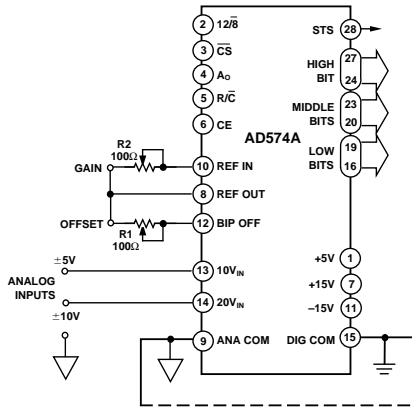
2 12/$\overline{8}$
3 $\overline{CS}$
4 A$_O$
5 R/$\overline{C}$
6 CE
AD574A
STS 28
27 HIGH BIT 24
23 MIDDLE BITS 20
19 LOW BITS 16
R2 100Ω
GAIN
10 REF IN
8 REF OUT
OFFSET
12 BIP OFF
R1 100Ω
±5V
13 10V$_{IN}$
ANALOG INPUTS
14 20V$_{IN}$
±10V
9 ANA COM
+5V 1
+15V 7
–15V 11
DIG COM 15